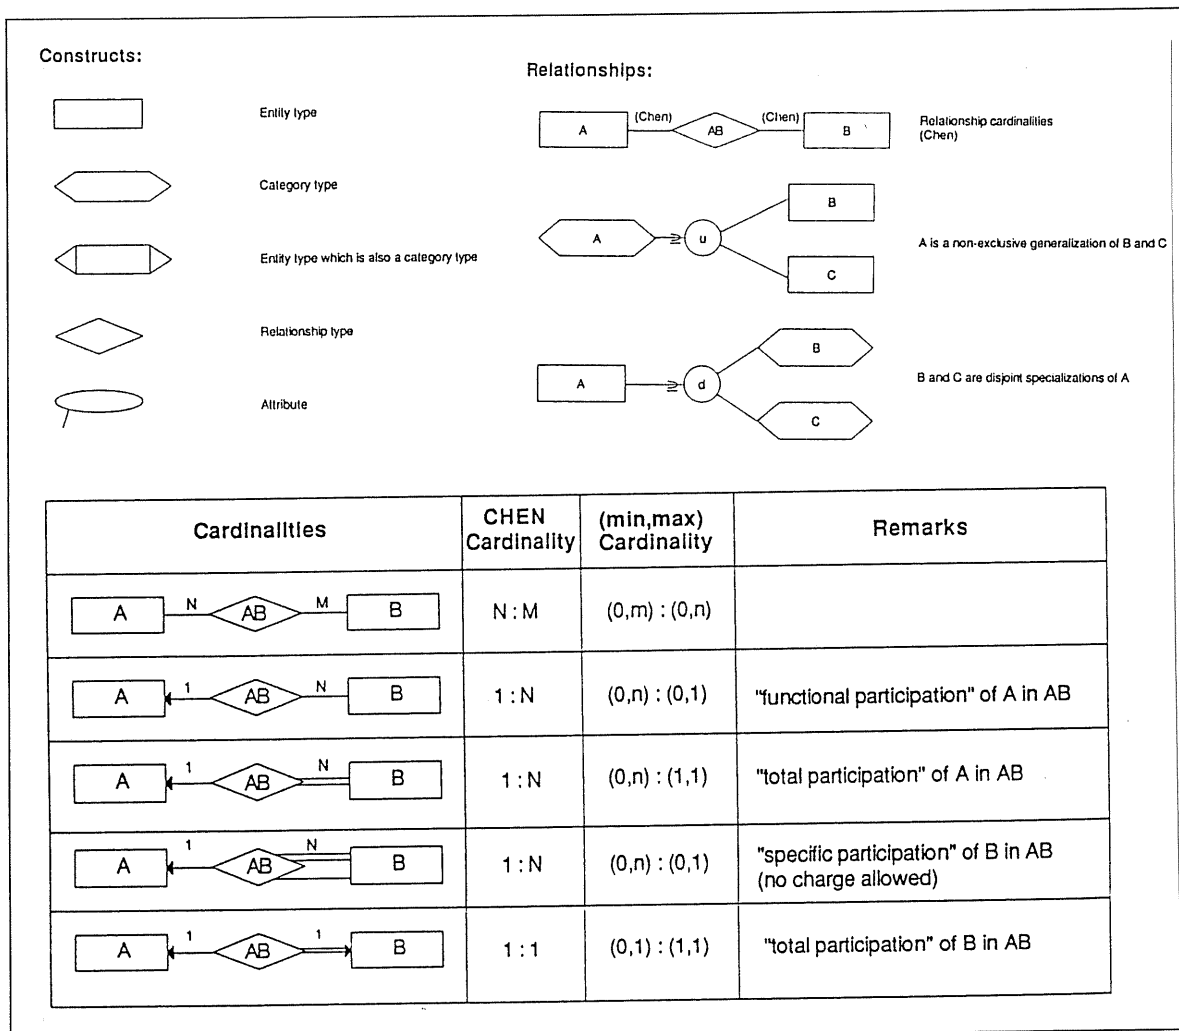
Constructs:

Entity type

Category type

Entity type which is also a category type

Relationship type

Attribute

Relationships:

A (Chen) AB (Chen) B

Relationship cardinalities (Chen)

A ≥ u B C

A is a non-exclusive generalization of B and C

A ≥ d B C

B and C are disjoint specializations of A

| Cardinalities | CHEN Cardinality | (min,max) Cardinality | Remarks |
|---|---|---|---|
| A N AB M B | N : M | (0,m) : (0,n) | |
| A 1 AB N B | 1 : N | (0,n) : (0,1) | "functional participation" of A in AB |
| A 1 AB N B | 1 : N | (0,n) : (1,1) | "total participation" of A in AB |
| A 1 AB N B | 1 : N | (0,n) : (0,1) | "specific participation" of B in AB (no charge allowed) |
| A 1 AB 1 B | 1 : 1 | (0,1) : (1,1) | "total participation" of B in AB |